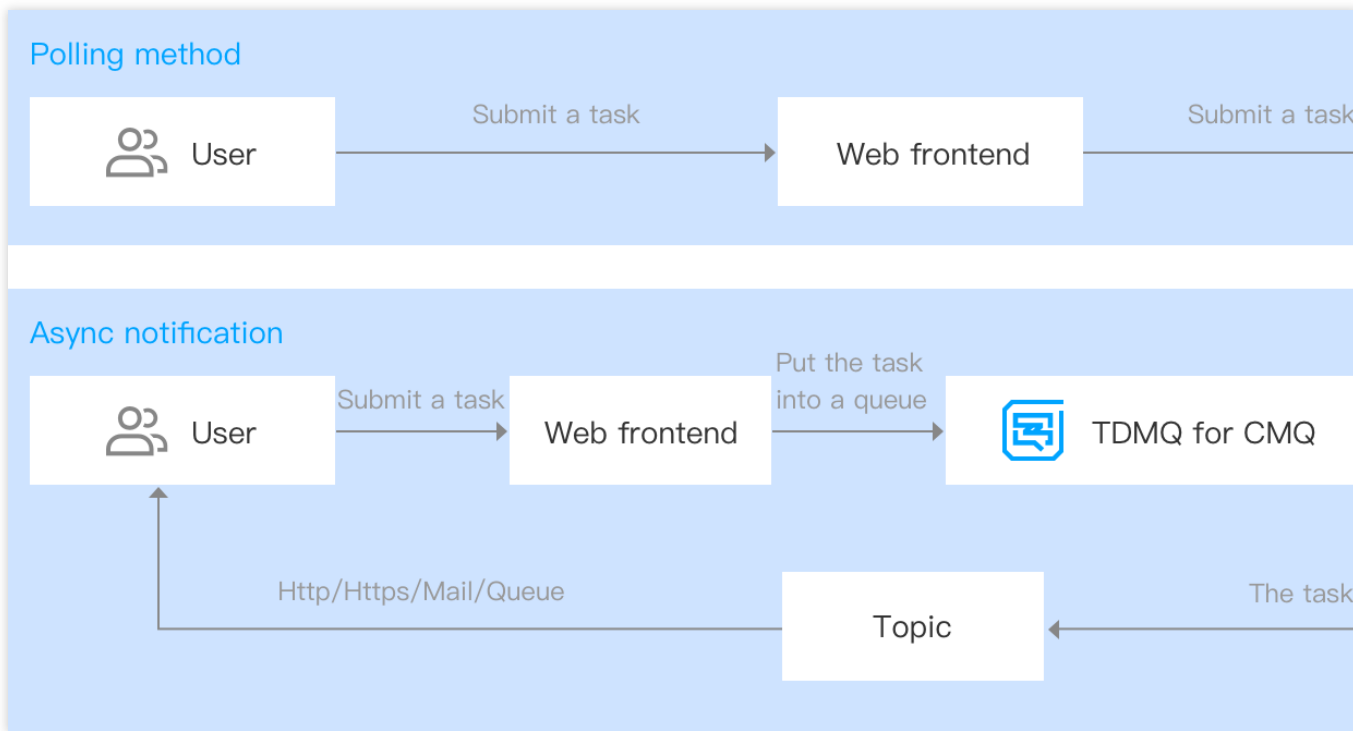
Polling method

User

Submit a task

Web frontend

Submit a task

Async notification

User

Submit a task

Web frontend

Put the task into a queue

TDMQ for CMQ

Http/Https/Mail/Queue

Topic

The task